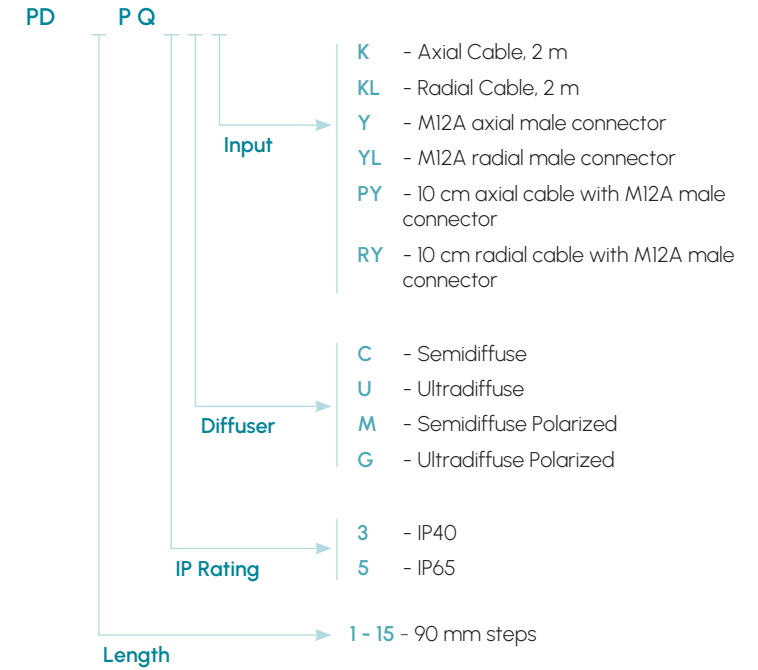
PD P Q

Input

K - Axial Cable, 2 m
KL - Radial Cable, 2 m
Y - M12A axial male connector
YL - M12A radial male connector
PY - 10 cm axial cable with M12A male connector
RY - 10 cm radial cable with M12A male connector

Diffuser

C - Semidiffuse
U - Ultradiffuse
M - Semidiffuse Polarized
G - Ultradiffuse Polarized

IP Rating

3 - IP40
5 - IP65

Length

1 - 15 - 90 mm steps